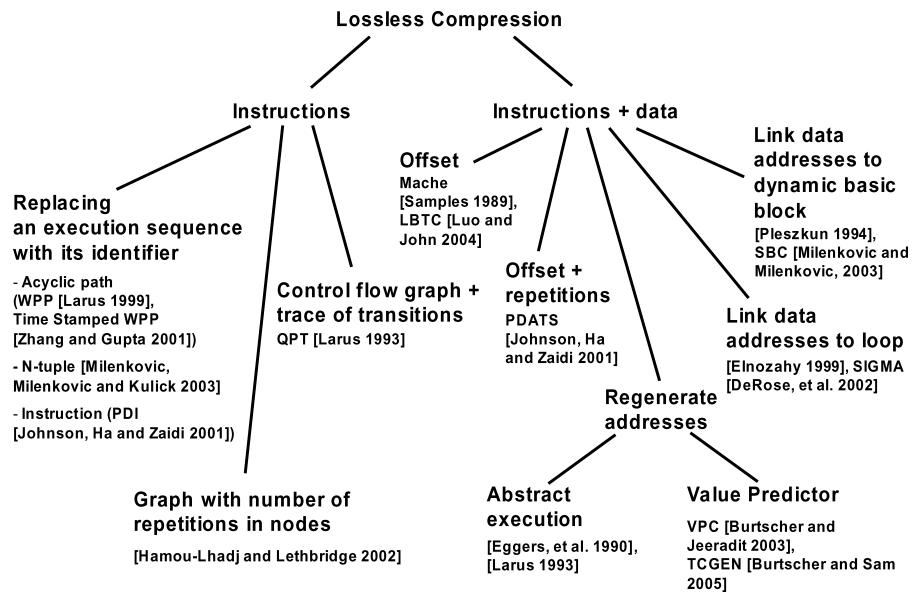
Lossless Compression

Instructions

Instructions + data

Replacing an execution sequence with its identifier

- Acyclic path (WPP [Larus 1999], Time Stamped WPP [Zhang and Gupta 2001])

- N-tuple [Milenkovic, Milenkovic and Kulick 2003]

- Instruction (PDI [Johnson, Ha and Zaidi 2001])

Control flow graph + trace of transitions

QPT [Larus 1993]

Graph with number of repetitions in nodes

[Hamou-Lhadj and Lethbridge 2002]

Offset

Mache [Samples 1989], LBTC [Luo and John 2004]

Offset + repetitions

PDATS [Johnson, Ha and Zaidi 2001]

Link data addresses to dynamic basic block

[Pleszkun 1994], SBC [Milenkovic and Milenkovic, 2003]

Link data addresses to loop

[Elnozahy 1999], SIGMA [DeRose, et al. 2002]

Regenerate addresses

Abstract execution

[Eggers, et al. 1990], [Larus 1993]

Value Predictor

VPC [Burtscher and Jeeradit 2003], TCGEN [Burtscher and Sam 2005]